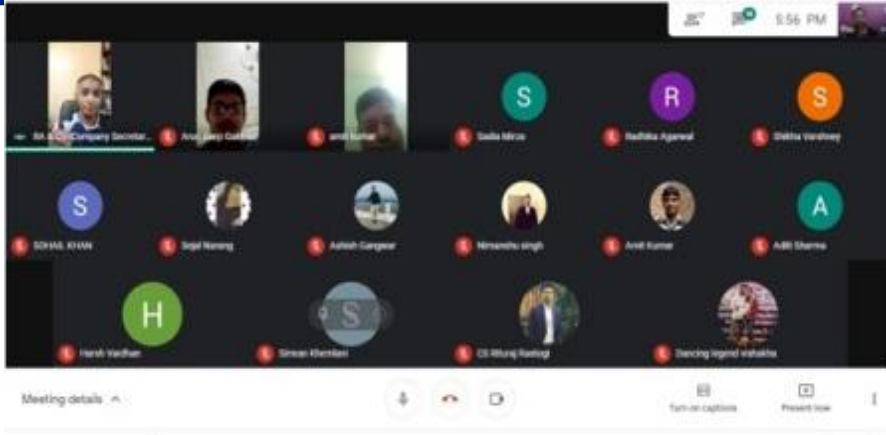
5:56 PM

S
R
S

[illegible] Company Secretar...
Anuj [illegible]
amit kumar
Sadia Mirza
Radhika Agarwal
Diksha Varshney

S
A

SOHAIL KHAN
Sejal Narang
Ashish Gangwar
Nimanshu singh
Amit Kumar
Aditi Sharma

H
S

Harsh Vardhan
Simran Khemlani
CS Bhuraj Rastogi
Dancing legend vishakha

Meeting details
Turn on captions
Present now